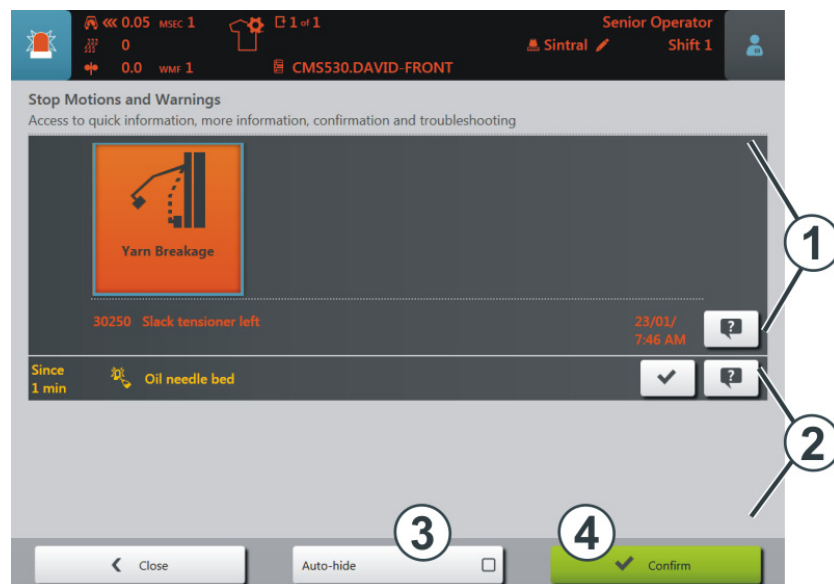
0.05 MSEC 1
0
0.0 WMF 1
1 of 1
CMS530.DAVID-FRONT
Senior Operator
Sintral
Shift 1

Stop Motions and Warnings
Access to quick information, more information, confirmation and troubleshooting

Yarn Breakage

30250 Slack tensioner left
23/01/
7:46 AM

Since 1 min
Oil needle bed

1
2
3
4

Close
Auto-hide
Confirm